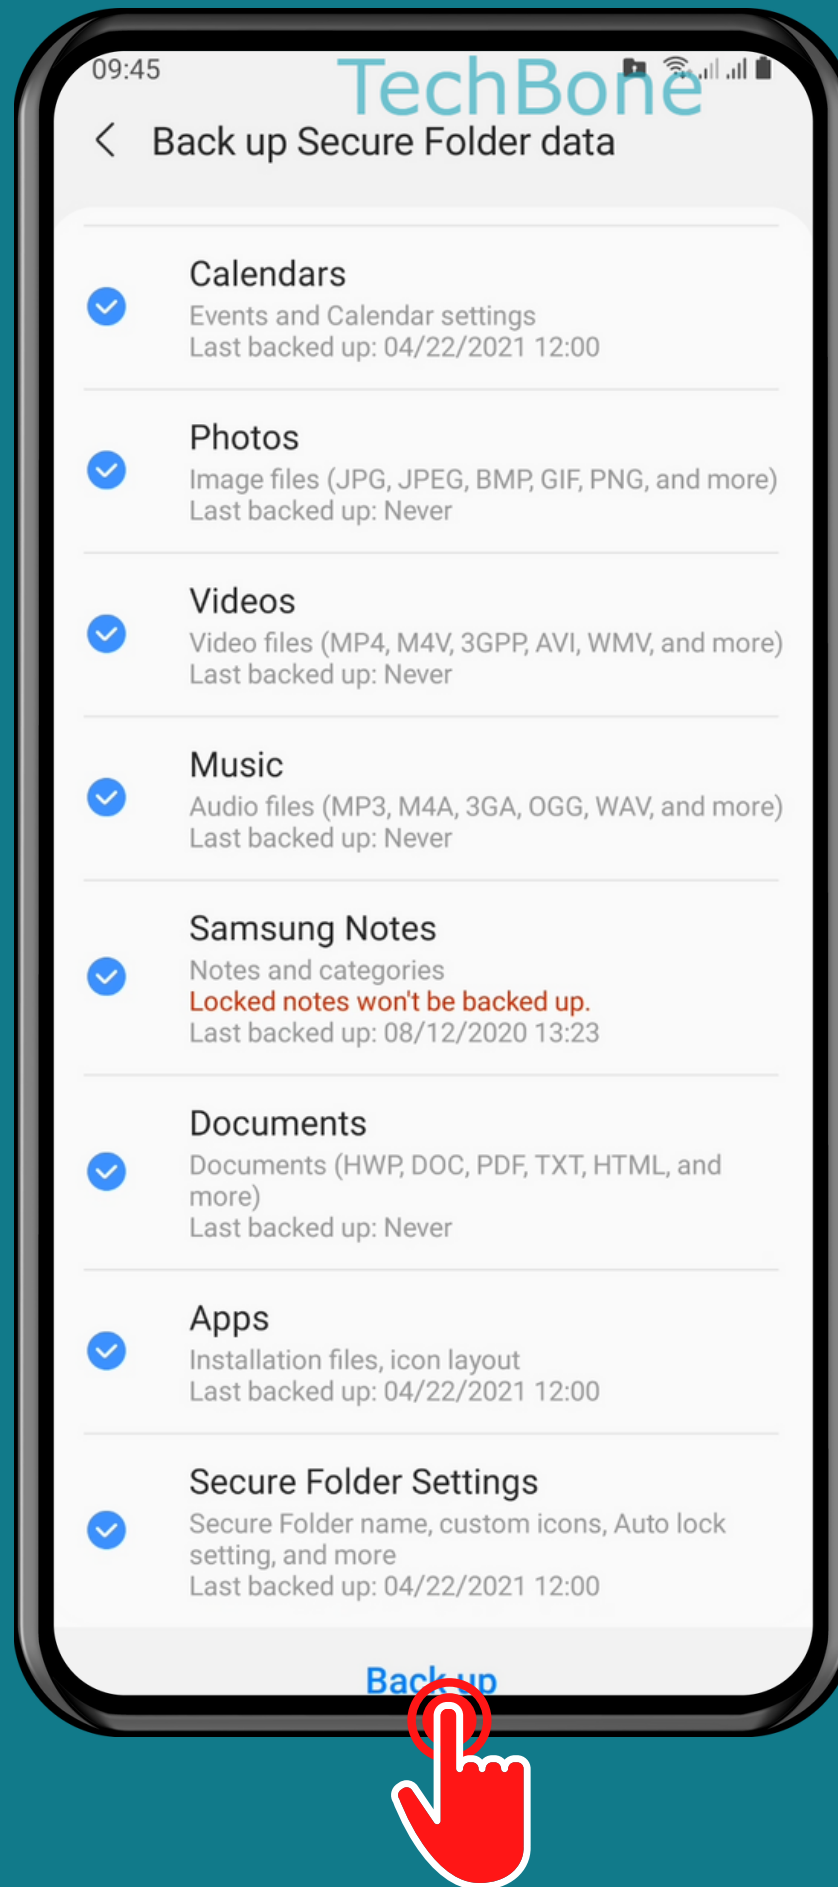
09:45

TechBone

Back up Secure Folder data

Calendars
Events and Calendar settings
Last backed up: 04/22/2021 12:00

Photos
Image files (JPG, JPEG, BMP, GIF, PNG, and more)
Last backed up: Never

Videos
Video files (MP4, M4V, 3GPP, AVI, WMV, and more)
Last backed up: Never

Music
Audio files (MP3, M4A, 3GA, OGG, WAV, and more)
Last backed up: Never

Samsung Notes
Notes and categories
Locked notes won't be backed up.
Last backed up: 08/12/2020 13:23

Documents
Documents (HWP, DOC, PDF, TXT, HTML, and more)
Last backed up: Never

Apps
Installation files, icon layout
Last backed up: 04/22/2021 12:00

Secure Folder Settings
Secure Folder name, custom icons, Auto lock setting, and more
Last backed up: 04/22/2021 12:00

Back up